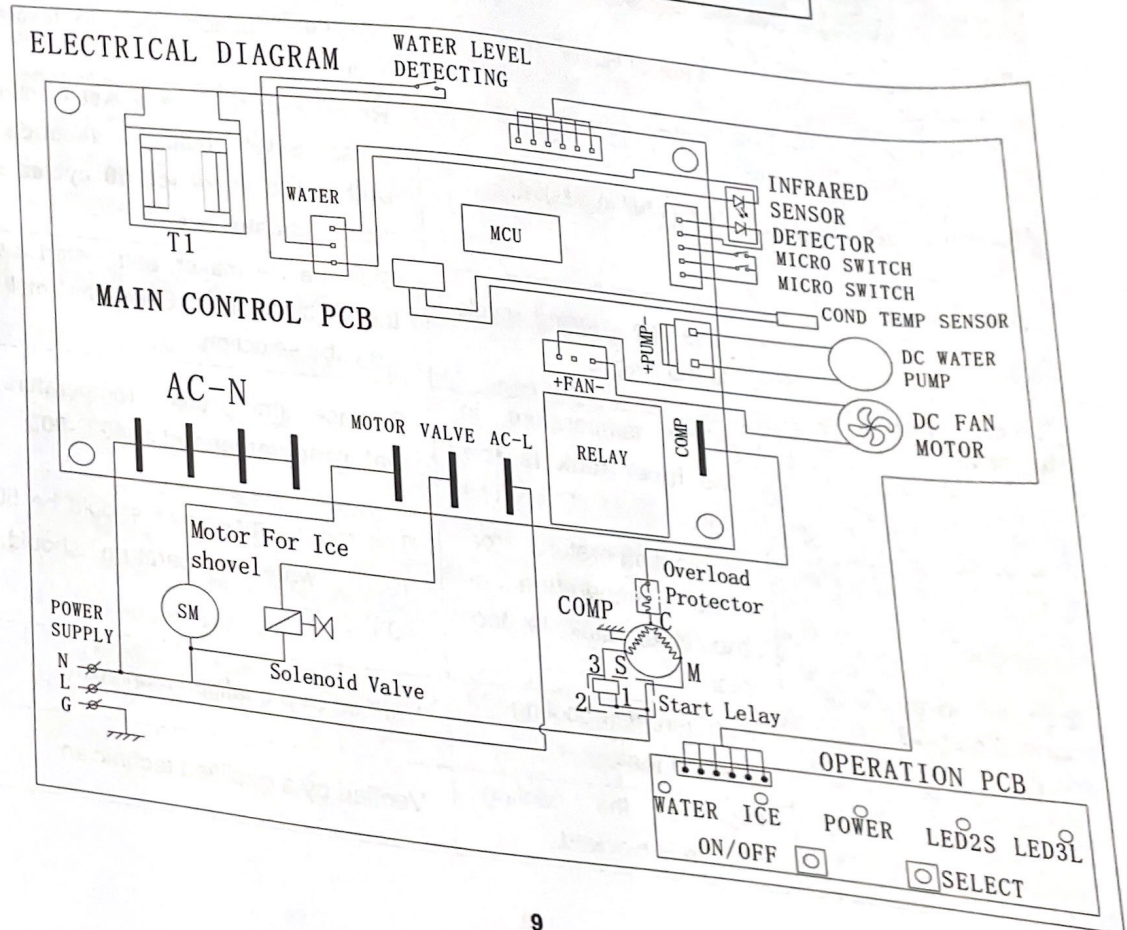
ELECTRICAL DIAGRAM

WATER LEVEL DETECTING

WATER

T1

MCU

INFRARED SENSOR

DETECTOR

MICRO SWITCH

MICRO SWITCH

MAIN CONTROL PCB

COND TEMP SENSOR

+PUMP-

+FAN-

DC WATER PUMP

DC FAN MOTOR

AC-N

MOTOR VALVE AC-L

RELAY

COMP

Motor For Ice shovel

SM

POWER SUPPLY

N

L

G

Solenoid Valve

COMP

Overload Protector

C

S

M

3

2

1

Start Lelay

OPERATION PCB

WATER ICE POWER LED2S LED3L

ON/OFF

SELECT

9